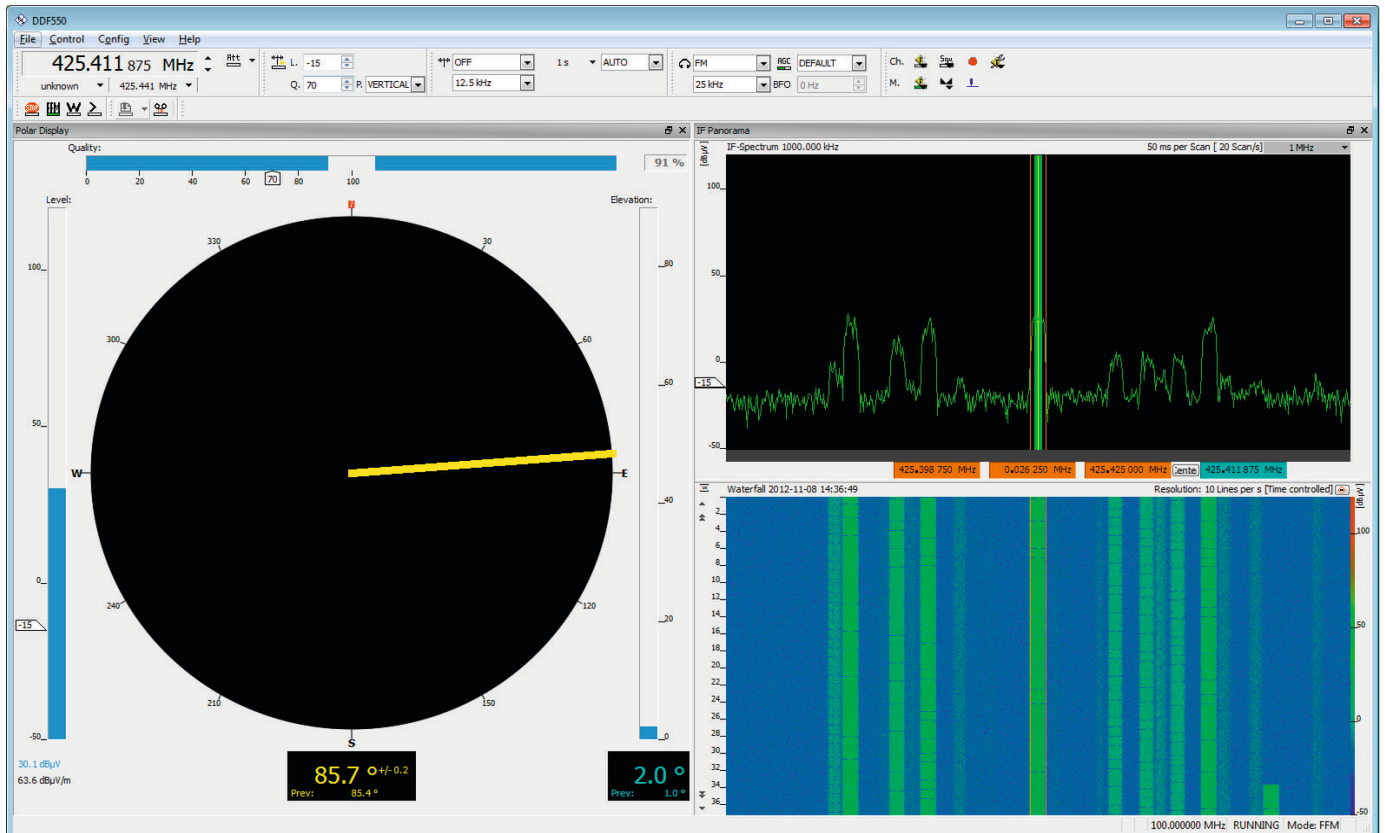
DDF550

File Control Config View Help

425.411 875 MHz Att
unknown 425.441 MHz
L. -15
Q. 70 P. VERTICAL
OFF
12.5 kHz
1 s AUTO
FM
25 kHz
AGC DEFAULT
BFO 0 Hz
Ch.
M.

Polar Display
Quality:
0 20 40 60 70 80 100
91 %
Level:
100
50
0
-15
-50
Elevation:
80
60
40
20
0
N
330
30
300
60
W
E
240
120
210
150
S
30.1 dBµV
63.6 dBµV/m
85.7 ° +/- 0.2
Prev: 85.4 °
2.0 °
Prev: 1.0 °

IF Panorama
[dBµV]
IF-Spectrum 1000.000 kHz
50 ms per Scan [ 20 Scan/s]
1 MHz
100
50
0
-15
-50
425.398 750 MHz
0.026 250 MHz
425.425 000 MHz
Cente
425.411 875 MHz

Waterfall 2012-11-08 14:36:49
Resolution: 10 Lines per s [Time controlled]
2
4
6
8
10
12
14
16
18
20
22
24
26
28
30
32
34
36
[dBµV]
100
50
0
-50

100.000000 MHz RUNNING Mode: FFM